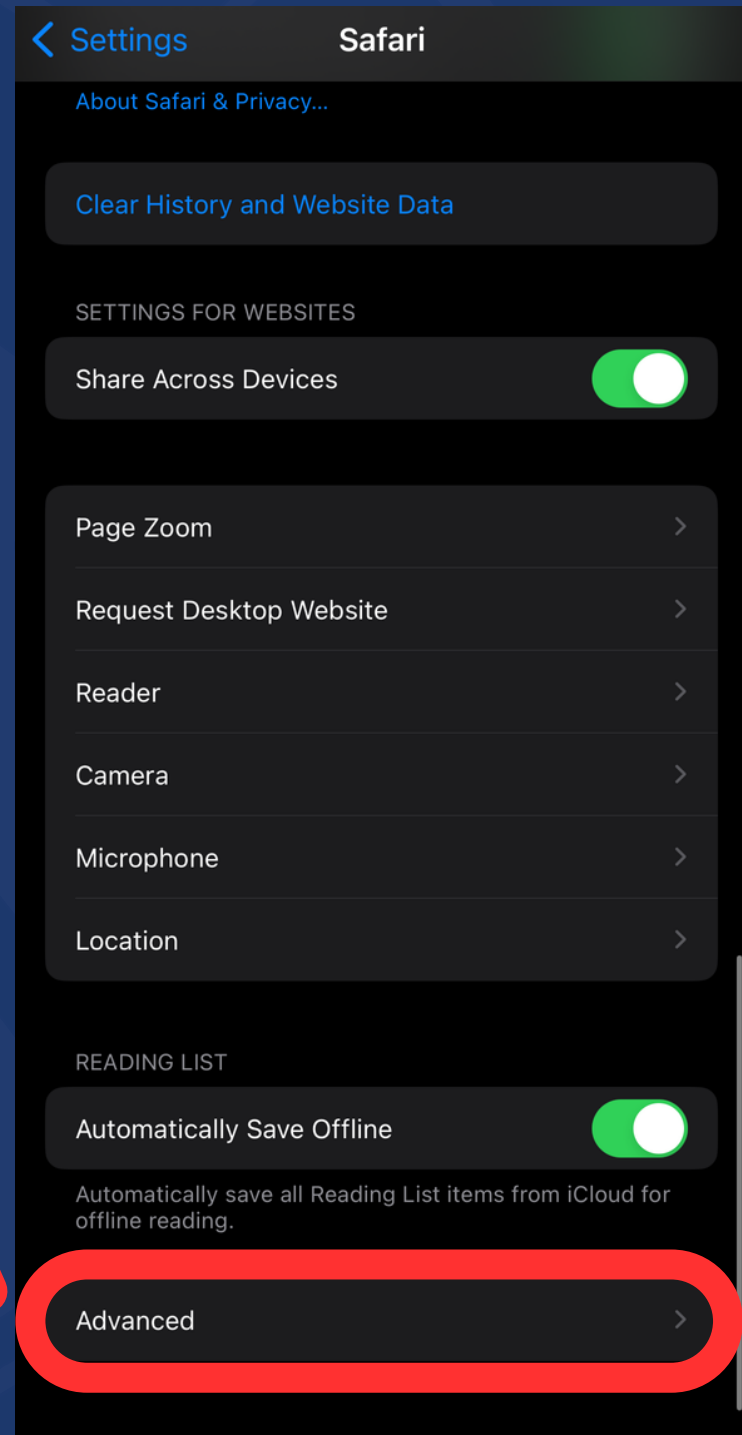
Settings
Safari

About Safari & Privacy...

Clear History and Website Data

SETTINGS FOR WEBSITES

Share Across Devices

Page Zoom

Request Desktop Website

Reader

Camera

Microphone

Location

READING LIST

Automatically Save Offline

Automatically save all Reading List items from iCloud for offline reading.

Advanced